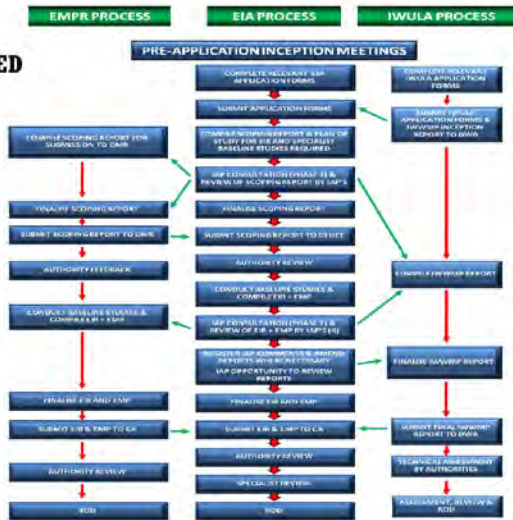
EMPR PROCESS

EIA PROCESS

IWULA PROCESS

ED

PRE-APPLICATION INCEPTION MEETINGS

COMPLETE RELEVANT S&P APPLICATION FORMS

SUBMIT APPLICATION FORMS

COMPILE SCOPING REPORT & PLAN OF STUDY FOR EIR AND SPECIALIST BASELINE STUDIES REQUIRED

IAP CONSULTATION (PHASE 1) & REVIEW OF SCOPING REPORT BY IAPS

FINALISE SCOPING REPORT

SUBMIT SCOPING REPORT TO DEDET

AUTHORITY REVIEW

CONDUCT BASELINE STUDIES & COMPILE EIR + EMP

IAP CONSULTATION (PHASE 2) & REVIEW OF EIR + EMP BY IAPS

REGISTER IAP COMMENTS & AMEND REPORTS WHERE NECESSARY IAP OPPORTUNITY TO REVIEW REPORTS

FINALISE EIR AND EMP

SUBMIT EIR & EMP TO CA

AUTHORITY REVIEW

SPECIALIST REVIEW

ROD

COMPILE SCOPING REPORT FOR SUBMISSION TO DMR

FINALISE SCOPING REPORT

SUBMIT SCOPING REPORT TO DMR

AUTHORITY FEEDBACK

CONDUCT BASELINE STUDIES & COMPILE EIR + EMP

FINALISE EIR AND EMP

SUBMIT EIR & EMP TO CA

AUTHORITY REVIEW

ROD

COMPLETE RELEVANT IWULA APPLICATION FORMS

SUBMIT IWULA APPLICATION FORMS & IWWMP INCEPTION REPORT TO DWA

COMPILE IWWMP REPORT

FINALISE IWWMP REPORT

SUBMIT FINAL IWWMP REPORT TO DWA

TECHNICAL ASSESSMENT BY AUTHORITIES

ASSESSMENT, REVIEW & ROD